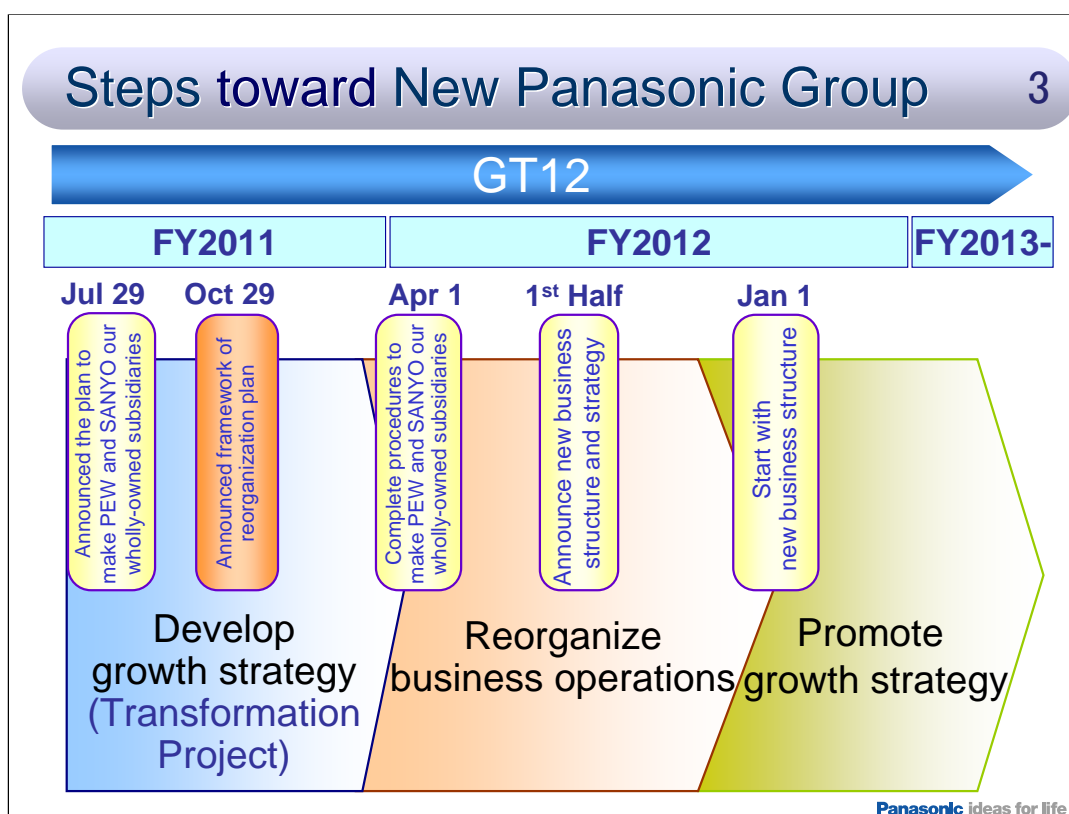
Steps toward New Panasonic Group 3

GT12

FY2011 FY2012 FY2013-

Jul 29 Oct 29 Apr 1 $1^{st}$ Half Jan 1

Announced the plan to make PEW and SANYO our wholly-owned subsidiaries

Announced framework of reorganization plan

Complete procedures to make PEW and SANYO our wholly-owned subsidiaries

Announce new business structure and strategy

Start with new business structure

Develop growth strategy (Transformation Project)

Reorganize business operations

Promote growth strategy

Panasonic ideas for life